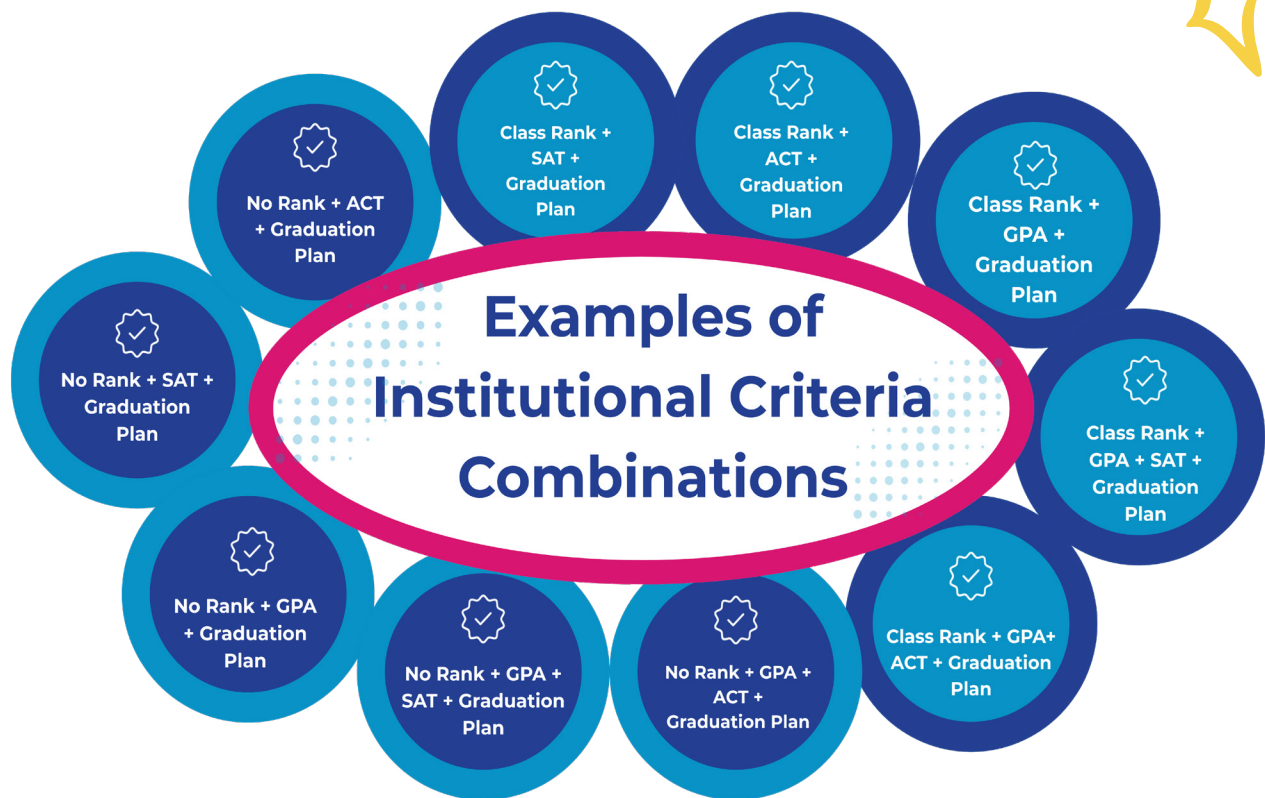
Examples of Institutional Criteria Combinations

Class Rank + SAT + Graduation Plan

Class Rank + ACT + Graduation Plan

Class Rank + GPA + Graduation Plan

Class Rank + GPA + SAT + Graduation Plan

Class Rank + GPA+ ACT + Graduation Plan

No Rank + GPA + ACT + Graduation Plan

No Rank + GPA + SAT + Graduation Plan

No Rank + GPA + Graduation Plan

No Rank + SAT + Graduation Plan

No Rank + ACT + Graduation Plan